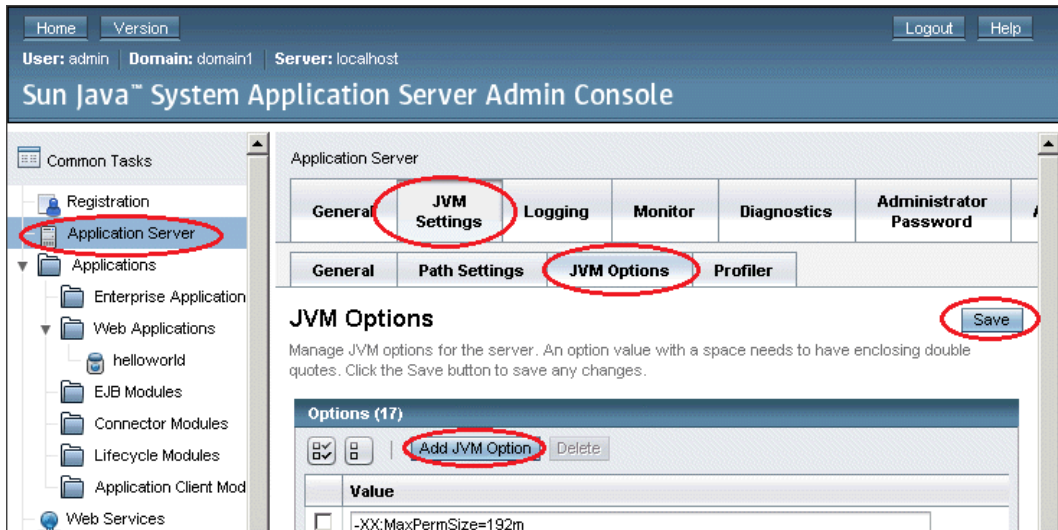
Home Version
Logout Help
User: admin | Domain: domain1 | Server: localhost
Sun Java™ System Application Server Admin Console

Common Tasks
Registration
Application Server
Applications
Enterprise Application
Web Applications
helloworld
EJB Modules
Connector Modules
Lifecycle Modules
Application Client Mod
Web Services

Application Server

| General | JVM Settings | Logging | Monitor | Diagnostics | Administrator Password |
|---|---|---|---|---|---|

| General | Path Settings | JVM Options | Profiler |
|---|---|---|---|

JVM Options
Save

Manage JVM options for the server. An option value with a space needs to have enclosing double quotes. Click the Save button to save any changes.

Options (17)
Add JVM Option Delete

| | Value |
|---|---|
| | -XX:MaxPermSize=192m |